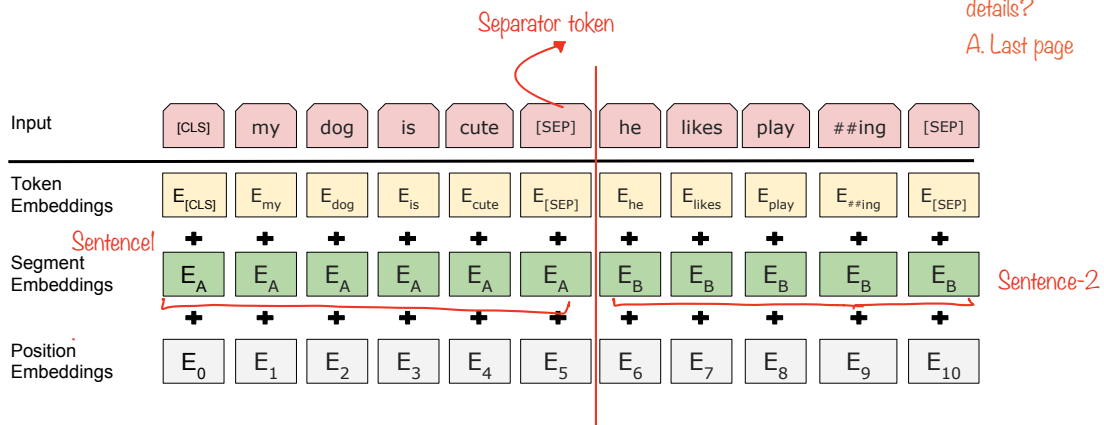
Separator token

details?
A. Last page

Input

[CLS] my dog is cute [SEP] he likes play ##ing [SEP]

Token Embeddings

$E_{[CLS]}$ $E_{my}$ $E_{dog}$ $E_{is}$ $E_{cute}$ $E_{[SEP]}$ $E_{he}$ $E_{likes}$ $E_{play}$ $E_{\#\#ing}$ $E_{[SEP]}$

+ + + + + + + + + + +

Sentence1

Segment Embeddings

$E_A$ $E_A$ $E_A$ $E_A$ $E_A$ $E_A$ $E_B$ $E_B$ $E_B$ $E_B$ $E_B$

Sentence-2

+ + + + + + + + + + +

Position Embeddings

$E_0$ $E_1$ $E_2$ $E_3$ $E_4$ $E_5$ $E_6$ $E_7$ $E_8$ $E_9$ $E_{10}$